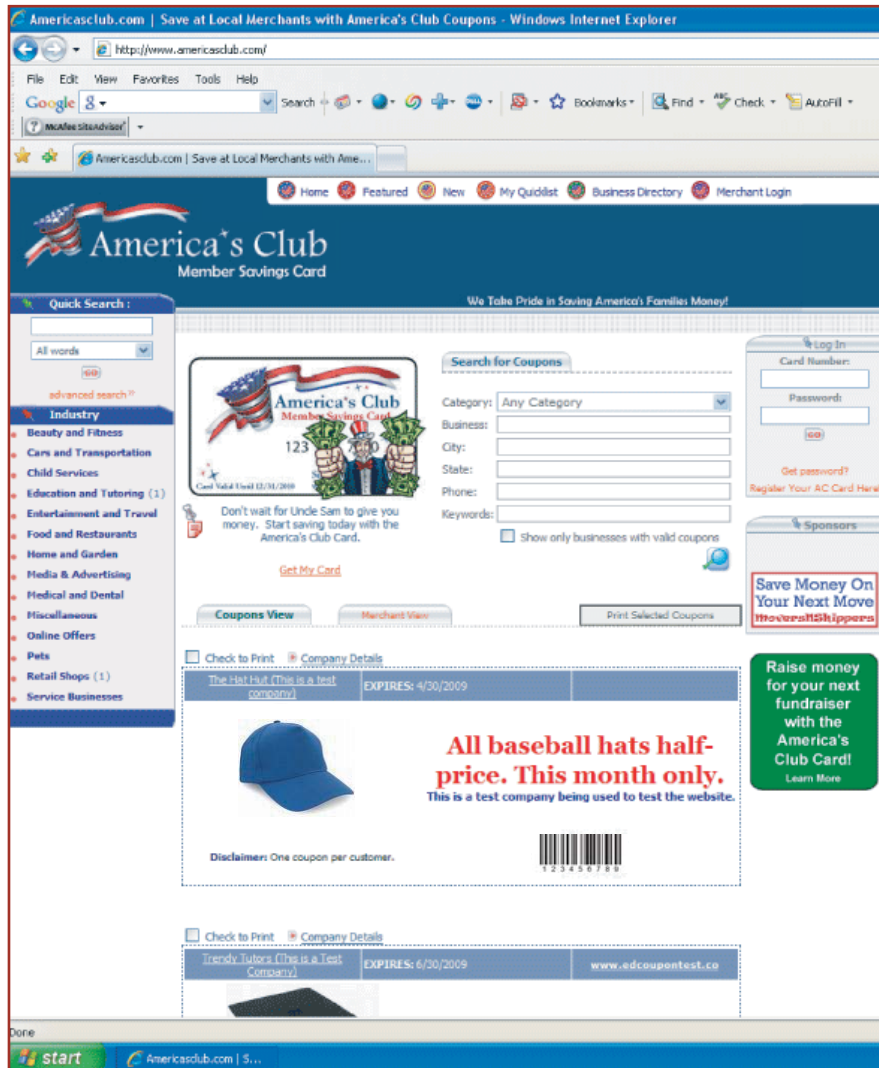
Americasclub.com | Save at Local Merchants with America's Club Coupons - Windows Internet Explorer

http://www.americasclub.com/

File Edit View Favorites Tools Help

Google Search Bookmarks Find Check AutoFill

McAfee SiteAdvisor

Americasclub.com | Save at Local Merchants with Ame...

Home Featured New My Quicklist Business Directory Merchant Login

America's Club
Member Savings Card

We Take Pride in Saving America's Families Money!

Quick Search :

All words

GO

advanced search

Industry

Beauty and Fitness
Cars and Transportation
Child Services
Education and Tutoring (1)
Entertainment and Travel
Food and Restaurants
Home and Garden
Media & Advertising
Medical and Dental
Miscellaneous
Online Offers
Pets
Retail Shops (1)
Service Businesses

America's Club
Member Savings Card
123
Card Valid Until 12/31/2010

Don't wait for Uncle Sam to give you money. Start saving today with the America's Club Card.

Get My Card

Search for Coupons

Category: Any Category
Business:
City:
State:
Phone:
Keywords:

Show only businesses with valid coupons

Log In
Card Number:
Password:
GO
Get password?
Register Your AC Card Here

Sponsors

Save Money On Your Next Move
Movers&Shippers

Raise money for your next fundraiser with the America's Club Card!
Learn More

Coupons View
Merchant View
Print Selected Coupons

Check to Print Company Details

| The Hat Hut (This is a test company) | EXPIRES: 4/30/2009 | |
|---|---|---|

All baseball hats half-price. This month only.
This is a test company being used to test the website.

Disclaimer: One coupon per customer.

123456789

Check to Print Company Details

| Trendy Tutors (This is a Test Company) | EXPIRES: 6/30/2009 | www.edcoupontest.co |
|---|---|---|

Done

start
Americasclub.com | S...